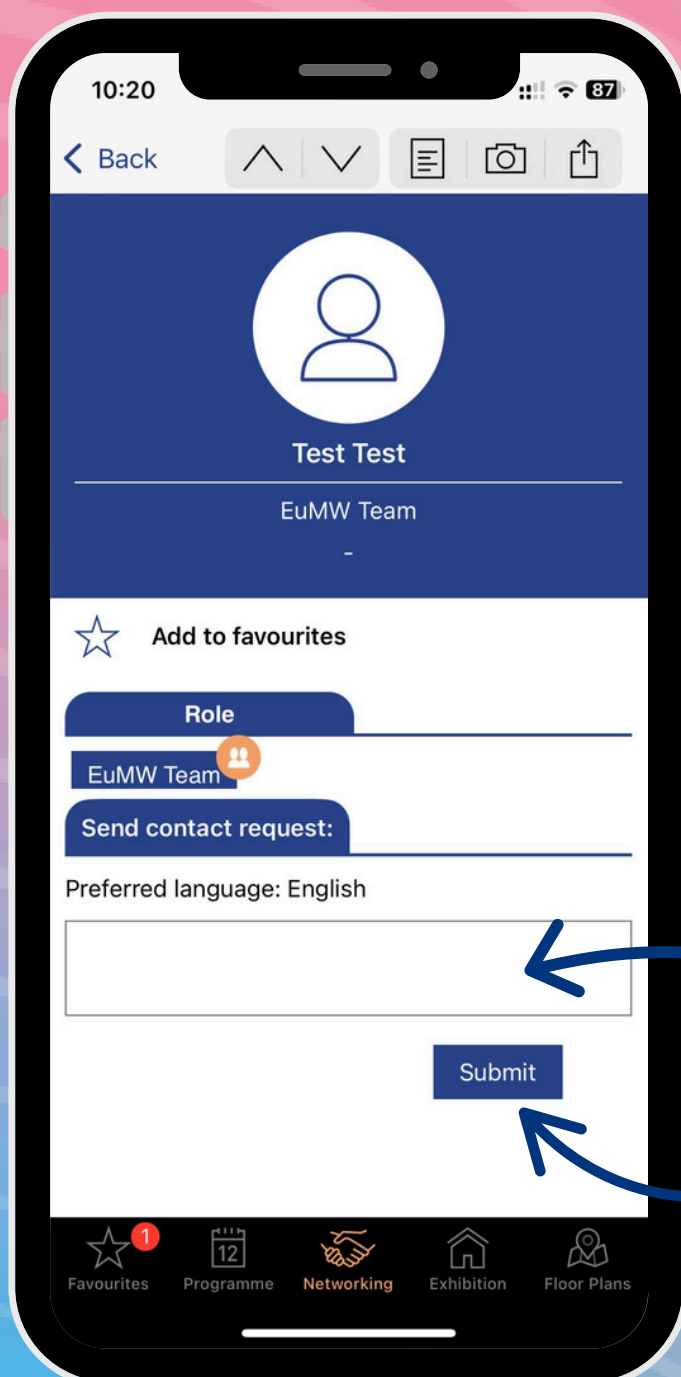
10:20

87

Back

Test Test

EuMW Team

-

Add to favourites

Role

EuMW Team

Send contact request:

Preferred language: English

Submit

1

Favourites

12

Programme

Networking

Exhibition

Floor Plans